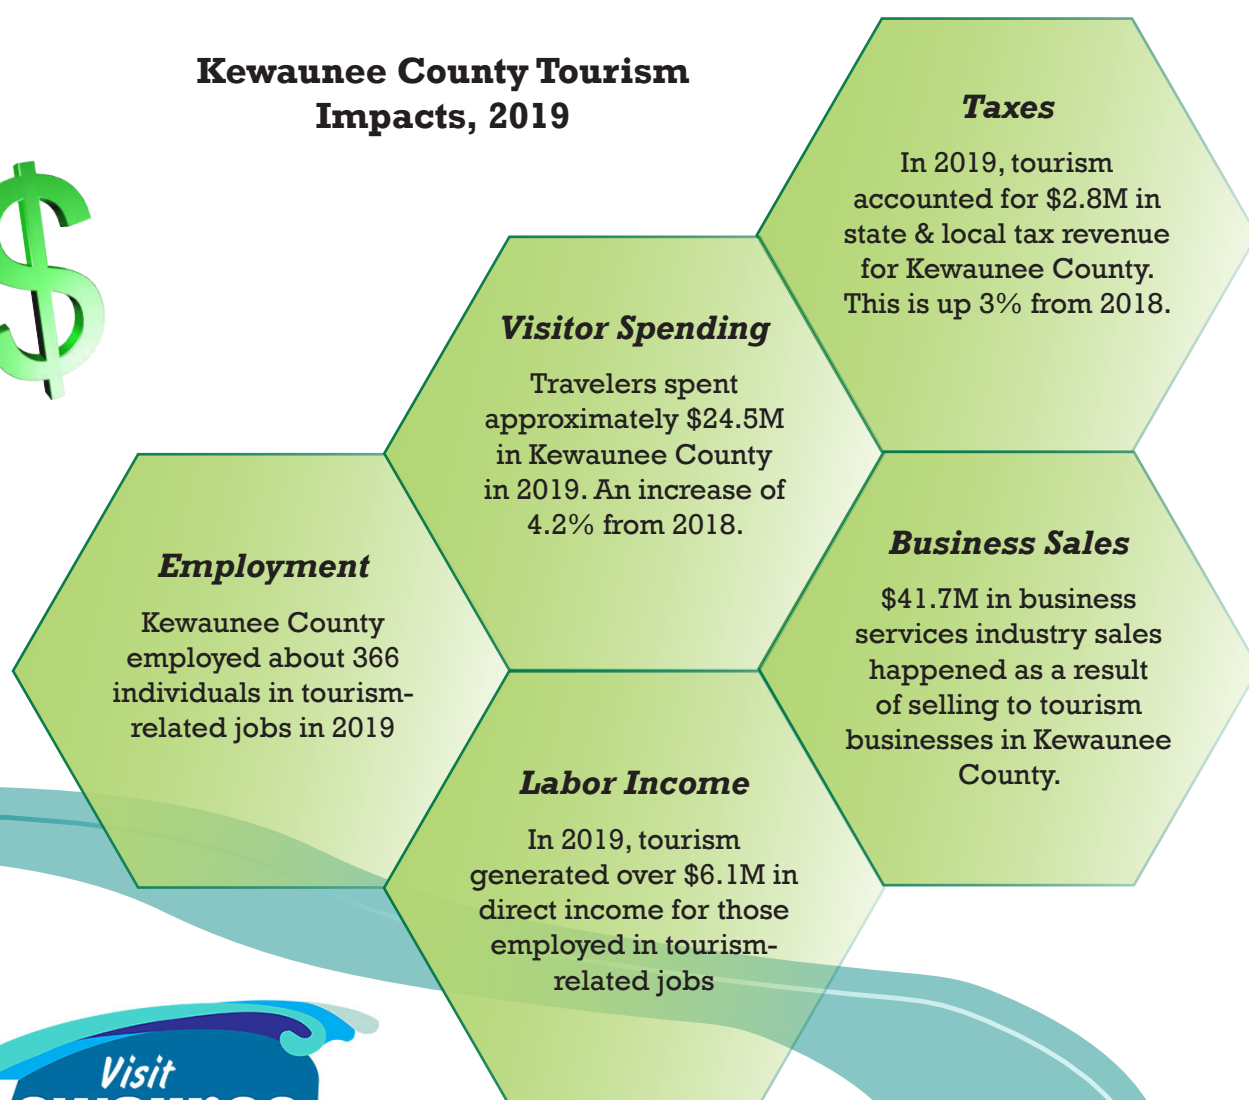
Kewaunee County Tourism Impacts, 2019

Taxes

In 2019, tourism accounted for \$2.8M in state & local tax revenue for Kewaunee County. This is up 3% from 2018.

Visitor Spending

Travelers spent approximately \$24.5M in Kewaunee County in 2019. An increase of 4.2% from 2018.

Employment

Kewaunee County employed about 366 individuals in tourism-related jobs in 2019

Business Sales

\$41.7M in business services industry sales happened as a result of selling to tourism businesses in Kewaunee County.

Labor Income

In 2019, tourism generated over \$6.1M in direct income for those employed in tourism-related jobs

Visit
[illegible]